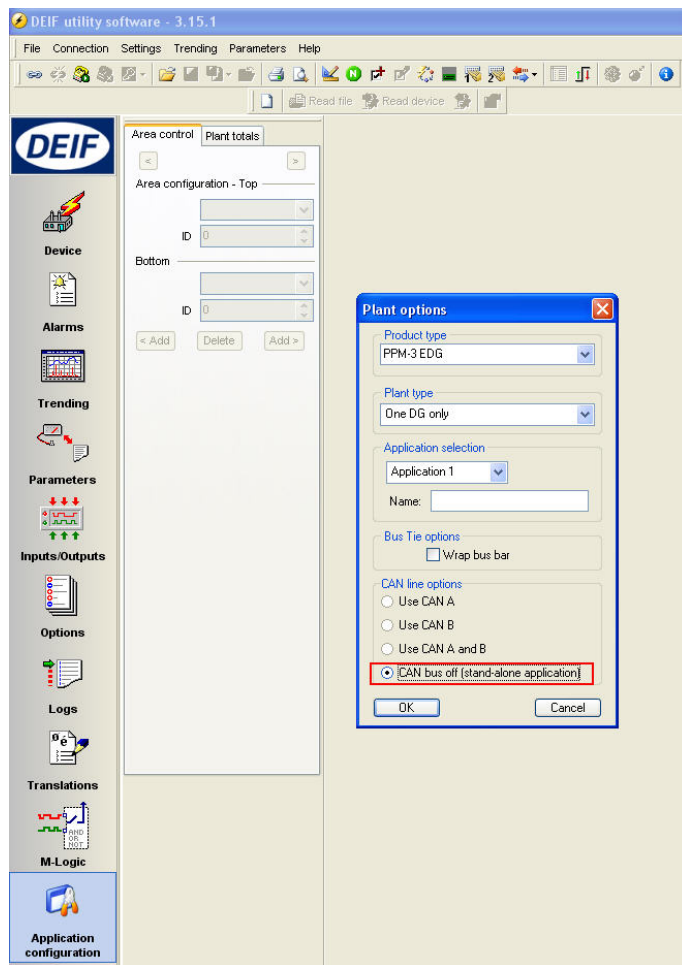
DEIF utility software - 3.15.1

File Connection Settings Trending Parameters Help

Read file Read device

DEIF

Device

Alarms

Trending

Parameters

Inputs/Outputs

Options

Logs

Translations

AND OR NOT

M-Logic

Application configuration

Area control Plant totals

< >

Area configuration - Top

ID 0

Bottom

ID 0

< Add Delete Add >

Plant options

Product type

PPM-3 EDG

Plant type

One DG only

Application selection

Application 1

Name:

Bus Tie options

Wrap bus bar

CAN line options

Use CAN A

Use CAN B

Use CAN A and B

CAN bus off (stand-alone application)

OK Cancel